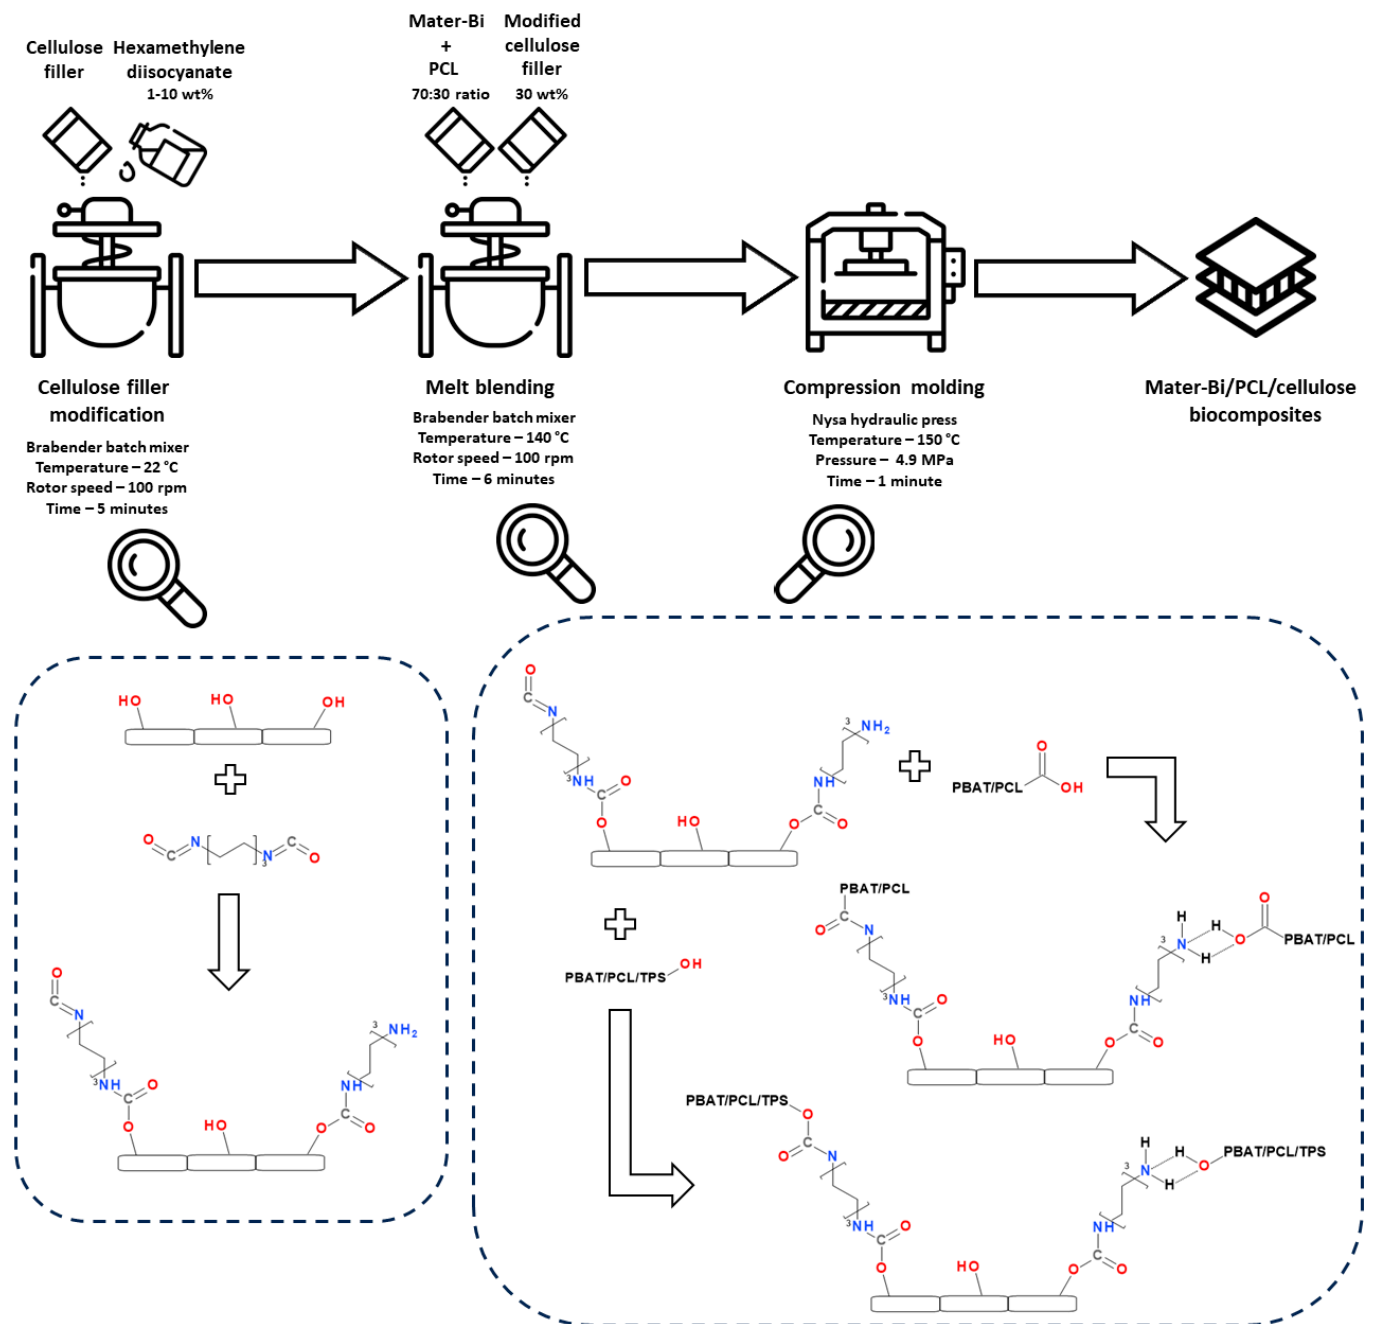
Cellulose filler

Hexamethylene diisocyanate 1-10 wt%

Mater-Bi + PCL 70:30 ratio

Modified cellulose filler 30 wt%

Cellulose filler modification

Brabender batch mixer
Temperature – 22 °C
Rotor speed – 100 rpm
Time – 5 minutes

Melt blending

Brabender batch mixer
Temperature – 140 °C
Rotor speed – 100 rpm
Time – 6 minutes

Compression molding

Nysa hydraulic press
Temperature – 150 °C
Pressure – 4.9 MPa
Time – 1 minute

Mater-Bi/PCL/cellulose biocomposites

HO HO OH

O C N 3 N C O

O C N 3 NH O C O HO NH O C O 3 NH$_2$

O C N 3 NH O C O HO NH O C O 3 NH$_2$

PBAT/PCL O OH

PBAT/PCL/TPS OH

PBAT/PCL O C N 3 NH O C O HO NH O C O 3 H N H H O O PBAT/PCL

PBAT/PCL/TPS O O C N 3 NH O C O HO NH O C O 3 H N H H O PBAT/PCL/TPS